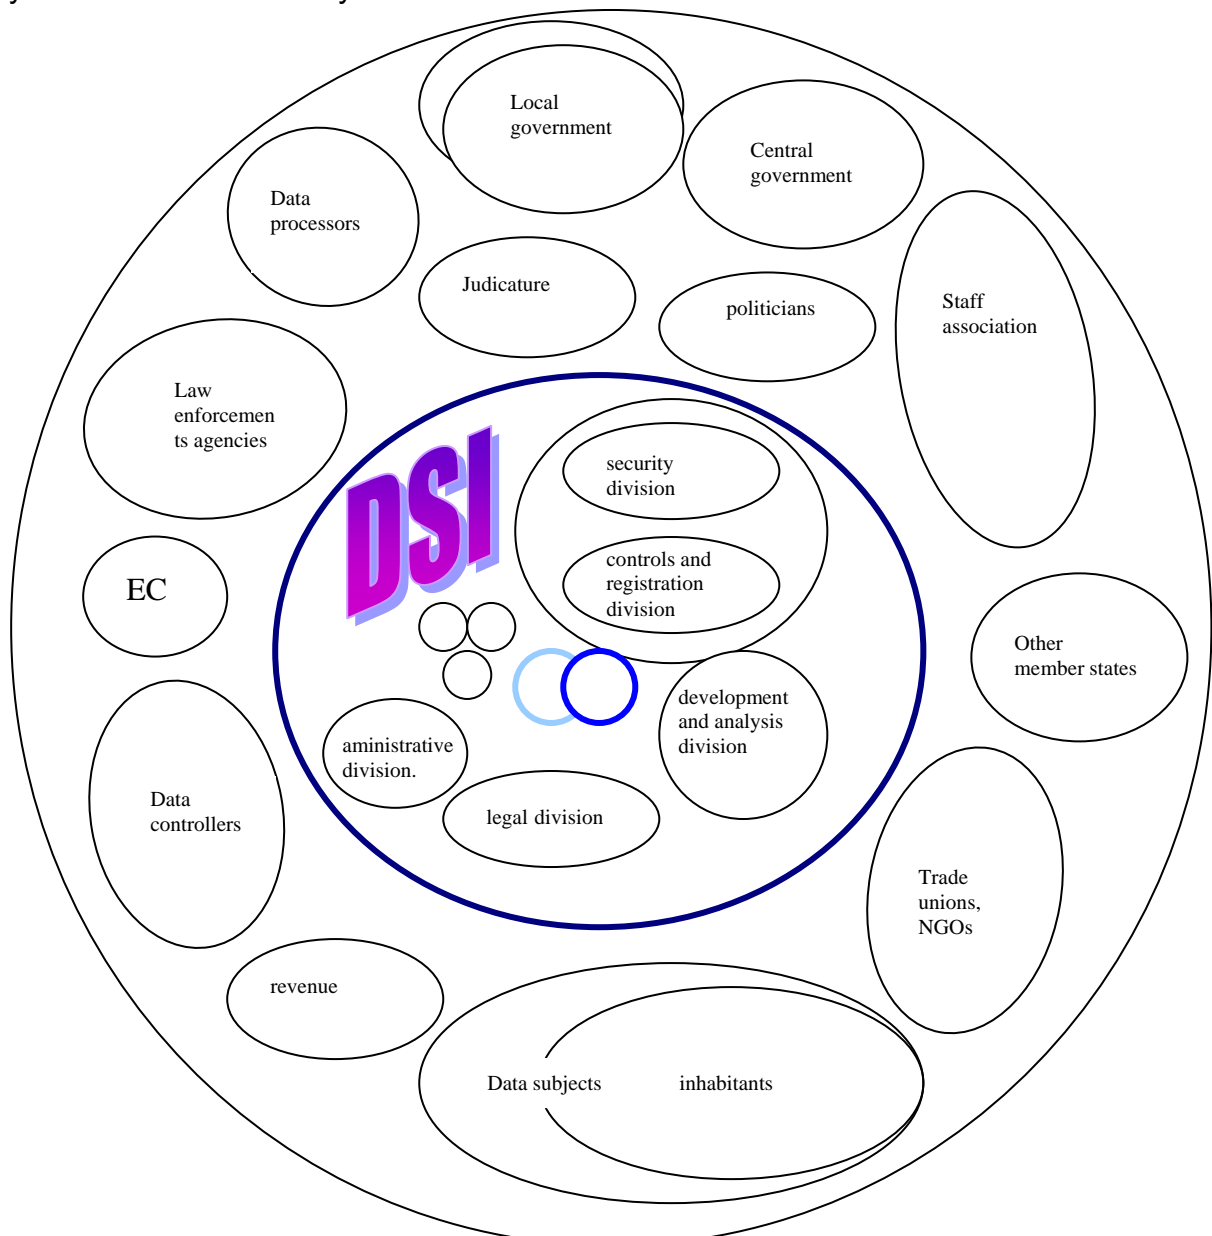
Local government

Central government

Data processors

Judicature

politicians

Staff association

Law enforcements agencies

DSI

security division

controls and registration division

EC

Other member states

development and analysis division

aministrative division.

legal division

Data controllers

Trade unions, NGOs

revenue

Data subjects

inhabitants